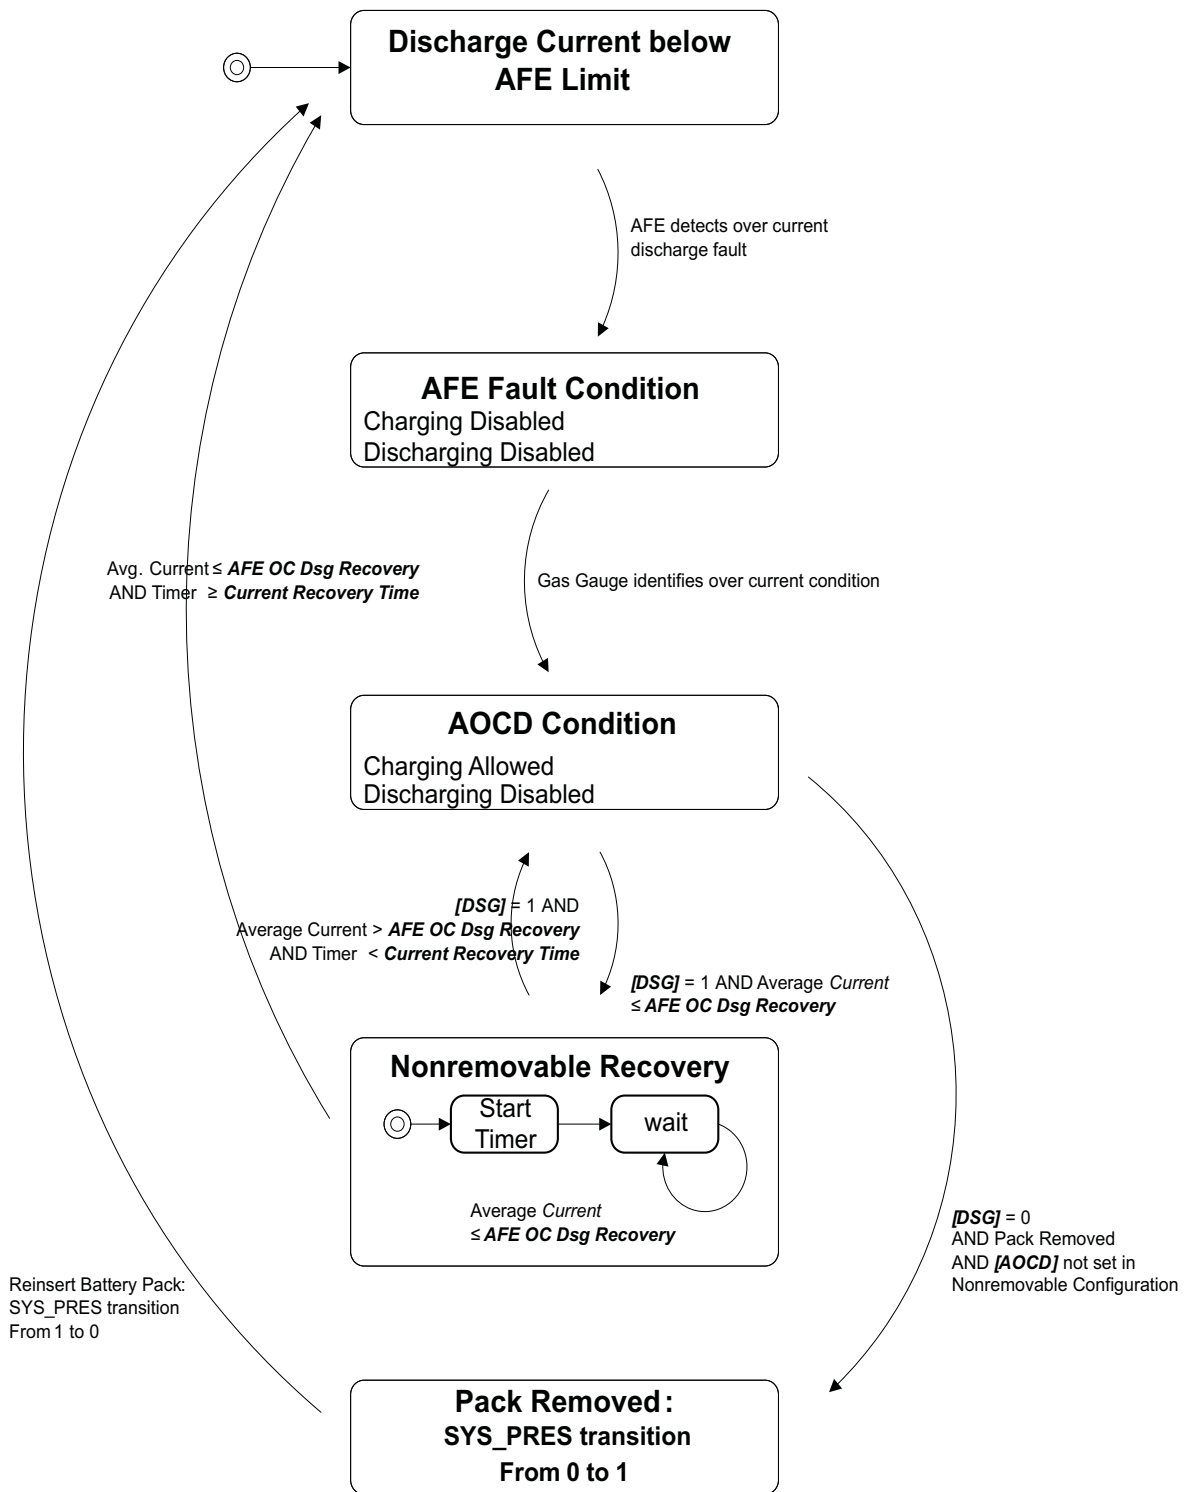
Discharge Current below AFE Limit

AFE detects over current discharge fault

AFE Fault Condition
Charging Disabled
Discharging Disabled

Avg. Current ≤ ***AFE OC Dsg Recovery***
AND Timer ≥ ***Current Recovery Time***

Gas Gauge identifies over current condition

AOCD Condition
Charging Allowed
Discharging Disabled

***[DSG]*** = 1 AND
Average Current > ***AFE OC Dsg Recovery***
AND Timer < ***Current Recovery Time***

***[DSG]*** = 1 AND Average *Current*
≤ ***AFE OC Dsg Recovery***

Nonremovable Recovery
Start Timer
wait
Average *Current*
≤ ***AFE OC Dsg Recovery***

***[DSG]*** = 0
AND Pack Removed
AND ***[AOCD]*** not set in Nonremovable Configuration

Reinsert Battery Pack:
SYS_PRES transition
From 1 to 0

Pack Removed:
SYS_PRES transition
From 0 to 1